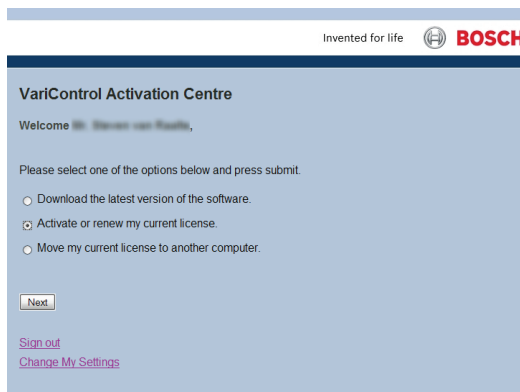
Invented for life BOSCH

VariControl Activation Centre

Welcome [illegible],

Please select one of the options below and press submit.

Download the latest version of the software.

Activate or renew my current license.

Move my current license to another computer.

Next

Sign out

Change My Settings